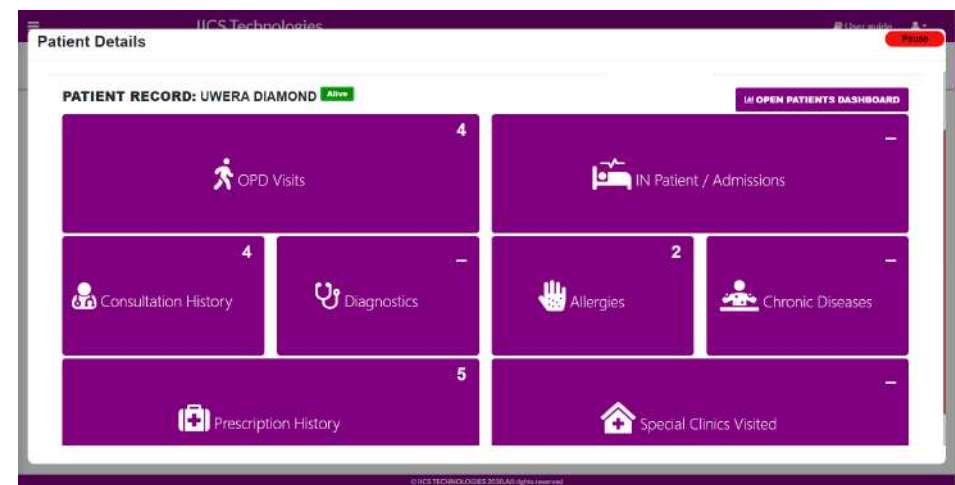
IICS Technologies

User guide

Patient Details

Pause

PATIENT RECORD: UWERA DIAMOND Alive

OPEN PATIENTS DASHBOARD

4

OPD Visits

–

IN Patient / Admissions

4

Consultation History

–

Diagnostics

2

Allergies

–

Chronic Diseases

5

Prescription History

–

Special Clinics Visited

© IICS TECHNOLOGIES 2020.All rights reserved